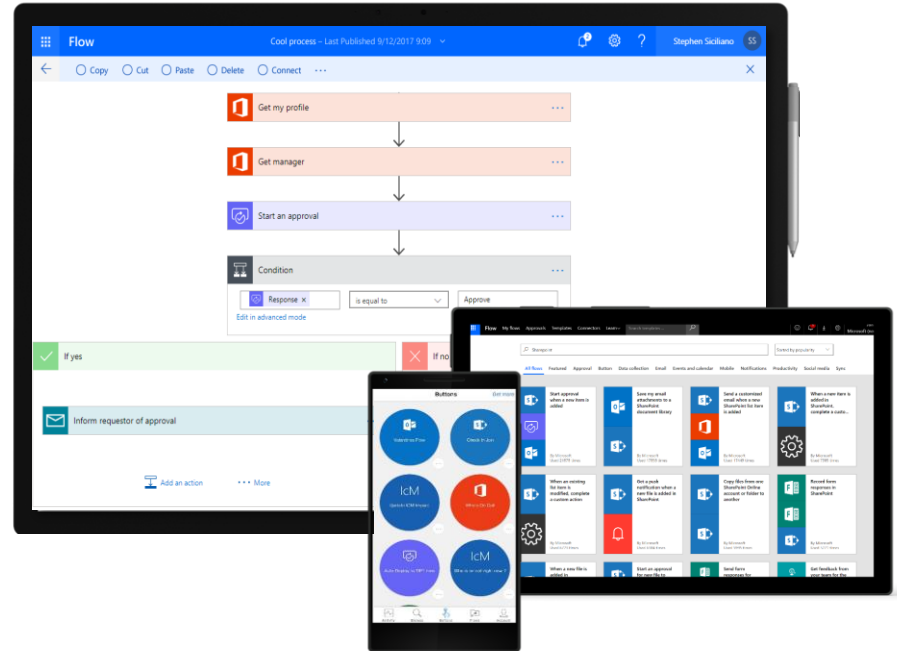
Flow

Cool process – Last Published 9/12/2017 9:09

Stephen Siciliano SS

Copy Cut Paste Delete Connect ···

Get my profile

Get manager

Start an approval

Condition

Response ×

is equal to

Approve

Edit in advanced mode

If yes

If no

Inform requestor of approval

Add an action

··· More

Flow My flows Approvals Templates Connectors Learn

Sharepoint

Sorted by popularity

All flows Featured Approval Button Data collection Email Events and calendar Mobile Notifications Productivity Social media Sync

Start approval when a new item is added

Save my email attachments to a SharePoint document library

Send a customized email when a new SharePoint list item is added

When a new item is added in SharePoint, complete a custo...

When an existing list item is modified, complete a custom action

Get a push notification when a new file is added in SharePoint

Copy files from one SharePoint Online account or folder to another

Record form responses in SharePoint

When a new file is added in

Start an approval for new file to

Send form responses for

Get feedback from your team for the

Buttons

Edit more

Add to the Flow

Check in Jon

IcM

Update ICM Impact

Where is Jon

Auto Deploy to PPE now

IcM

Who is on call right now?